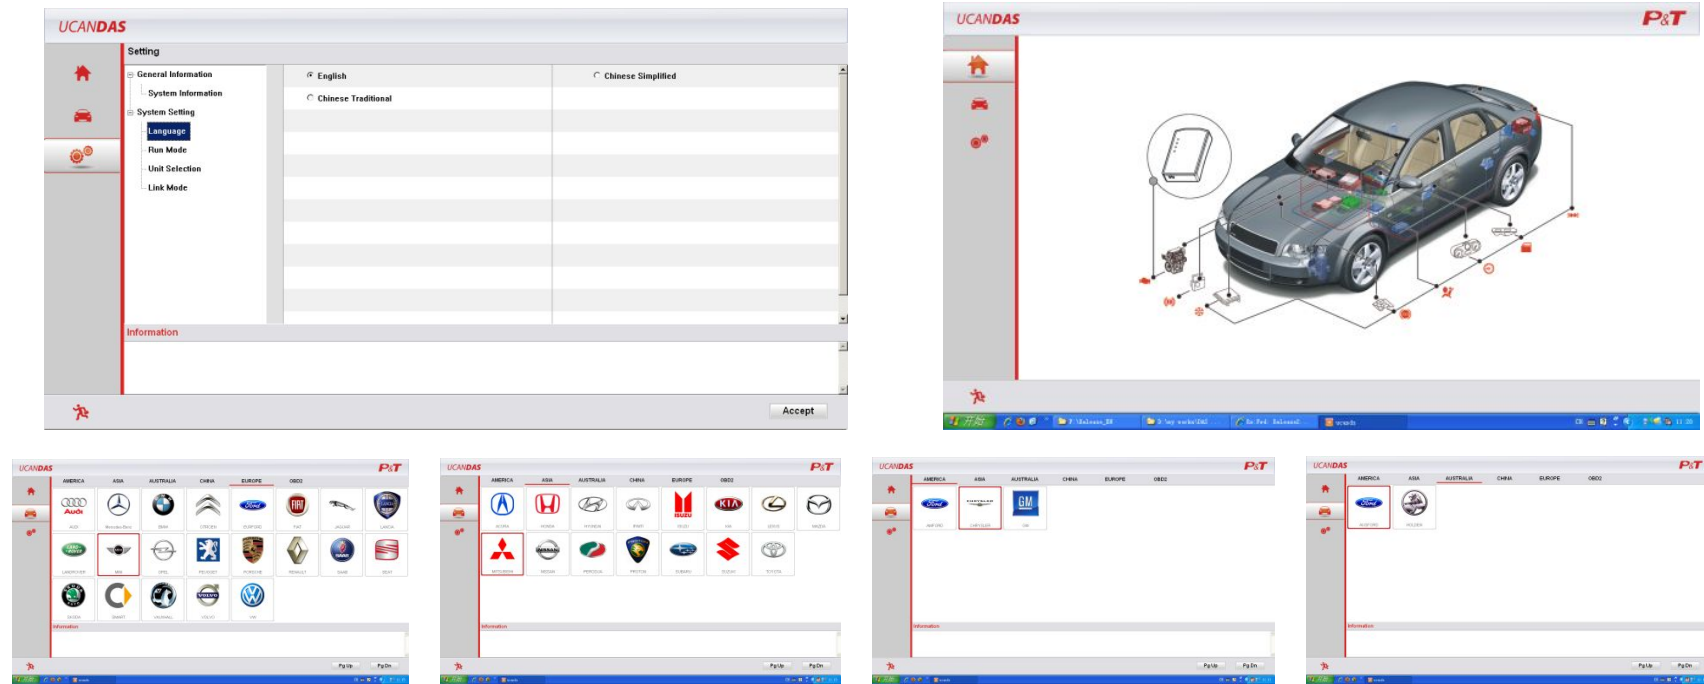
UCANDAS

Setting

General Information
System Information
System Setting
Language
Run Mode
Unit Selection
Link Mode

English
Chinese Simplified
Chinese Traditional

Information

Accept

UCANDAS
P&T

UCANDAS
P&T
AMERICA ASIA AUSTRALIA CHINA EUROPE OBD2
Audi
Information
Pg Up Pg Dn

UCANDAS
P&T
AMERICA ASIA AUSTRALIA CHINA EUROPE OBD2
ISUZU
KIA
Information
Pg Up Pg Dn

UCANDAS
P&T
AMERICA ASIA AUSTRALIA CHINA EUROPE OBD2
Ford
GM
Information
Pg Up Pg Dn

UCANDAS
P&T
AMERICA ASIA AUSTRALIA CHINA EUROPE OBD2
Ford
Information
Pg Up Pg Dn